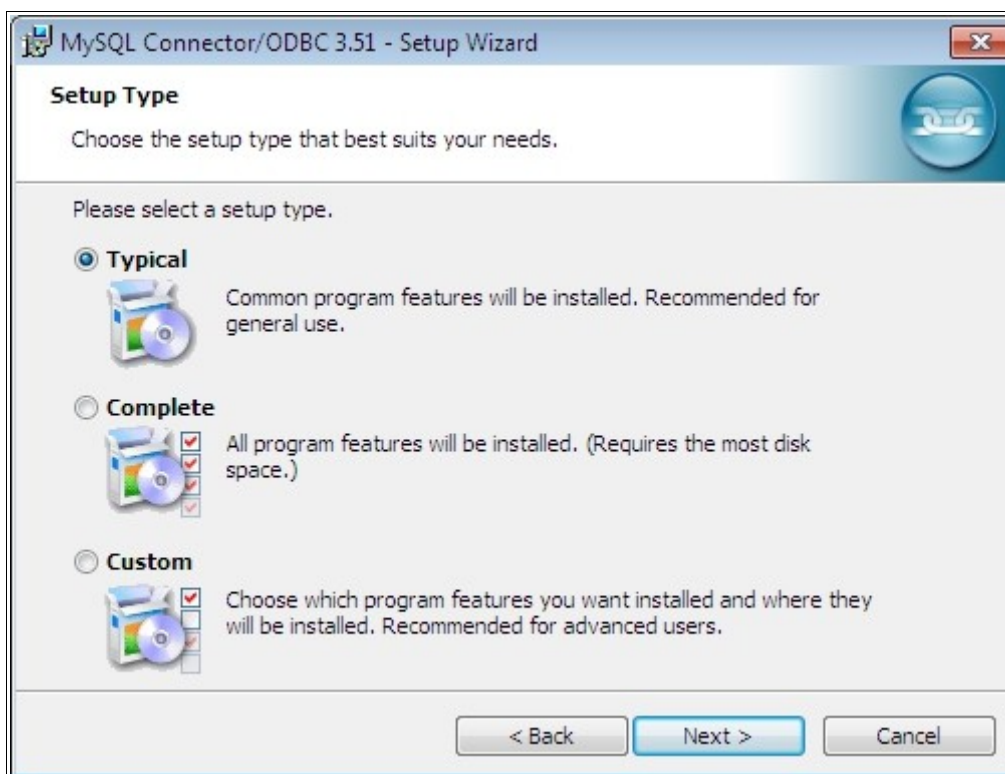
MySQL Connector/ODBC 3.51 - Setup Wizard

Setup Type

Choose the setup type that best suits your needs.

Please select a setup type.

Typical

Common program features will be installed. Recommended for general use.

Complete

All program features will be installed. (Requires the most disk space.)

Custom

Choose which program features you want installed and where they will be installed. Recommended for advanced users.

< Back

Next >

Cancel